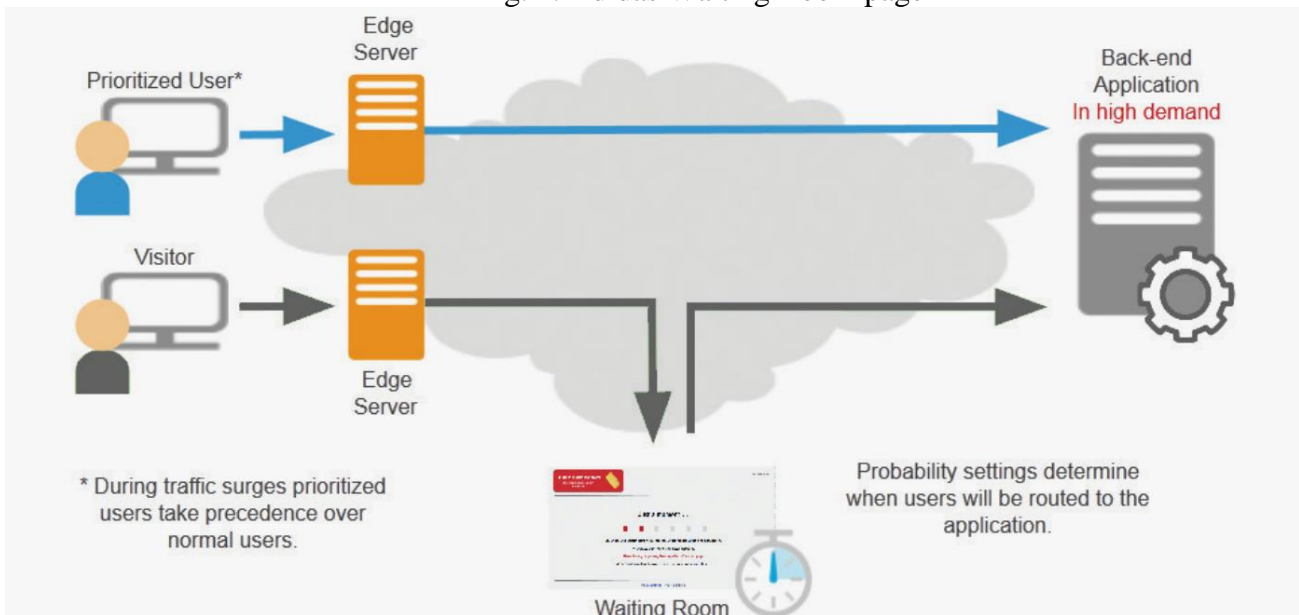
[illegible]

Edge Server

Prioritized User*

Back-end Application
In high demand

Visitor

Edge Server

* During traffic surges prioritized users take precedence over normal users.

Probability settings determine when users will be routed to the application.

Waiting Room